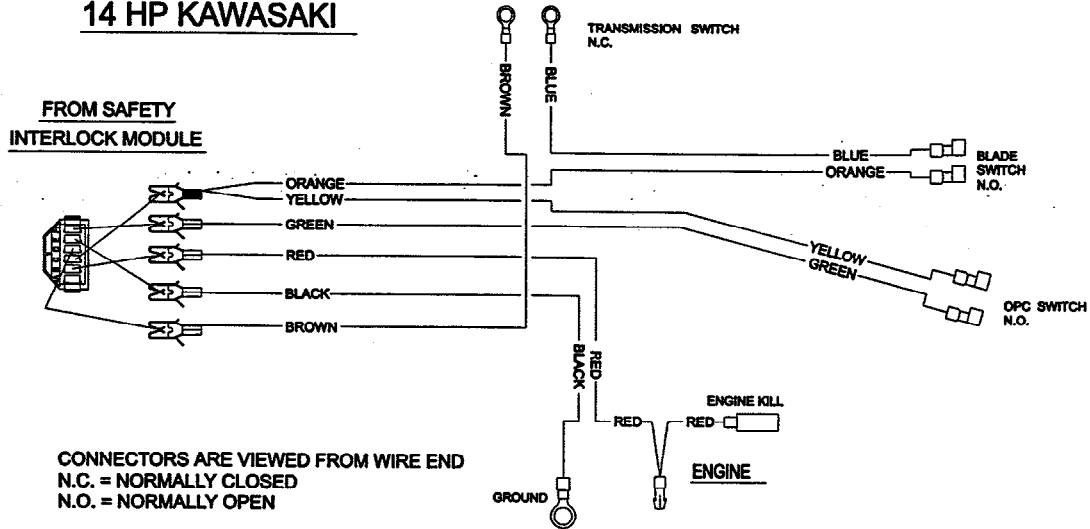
14 HP KAWASAKI

FROM SAFETY INTERLOCK MODULE

TRANSMISSION SWITCH N.C.

BROWN

BLUE

ORANGE

YELLOW

GREEN

RED

BLACK

BROWN

BLUE

ORANGE

BLADE SWITCH N.O.

YELLOW

GREEN

OPC SWITCH N.O.

BLACK

RED

ENGINE KILL

RED

RED

ENGINE

GROUND

CONNECTORS ARE VIEWED FROM WIRE END
N.C. = NORMALLY CLOSED
N.O. = NORMALLY OPEN